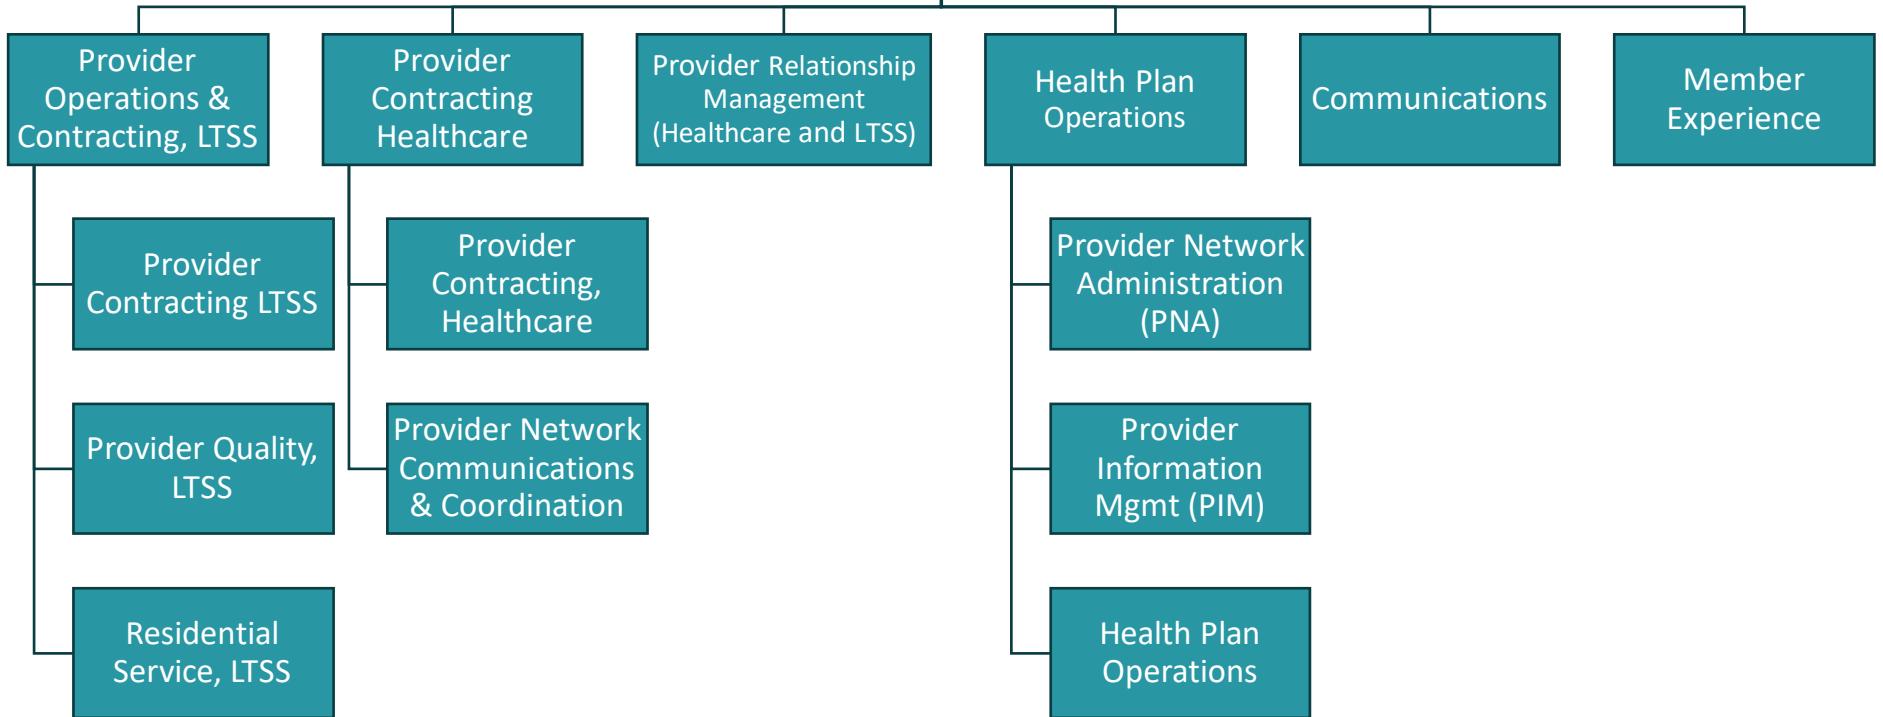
Provider Operations & Contracting, LTSS

Provider Contracting LTSS

Provider Quality, LTSS

Residential Service, LTSS

Provider Contracting Healthcare

Provider Contracting, Healthcare

Provider Network Communications & Coordination

Provider Relationship Management (Healthcare and LTSS)

Health Plan Operations

Provider Network Administration (PNA)

Provider Information Mgmt (PIM)

Health Plan Operations

Communications

Member Experience